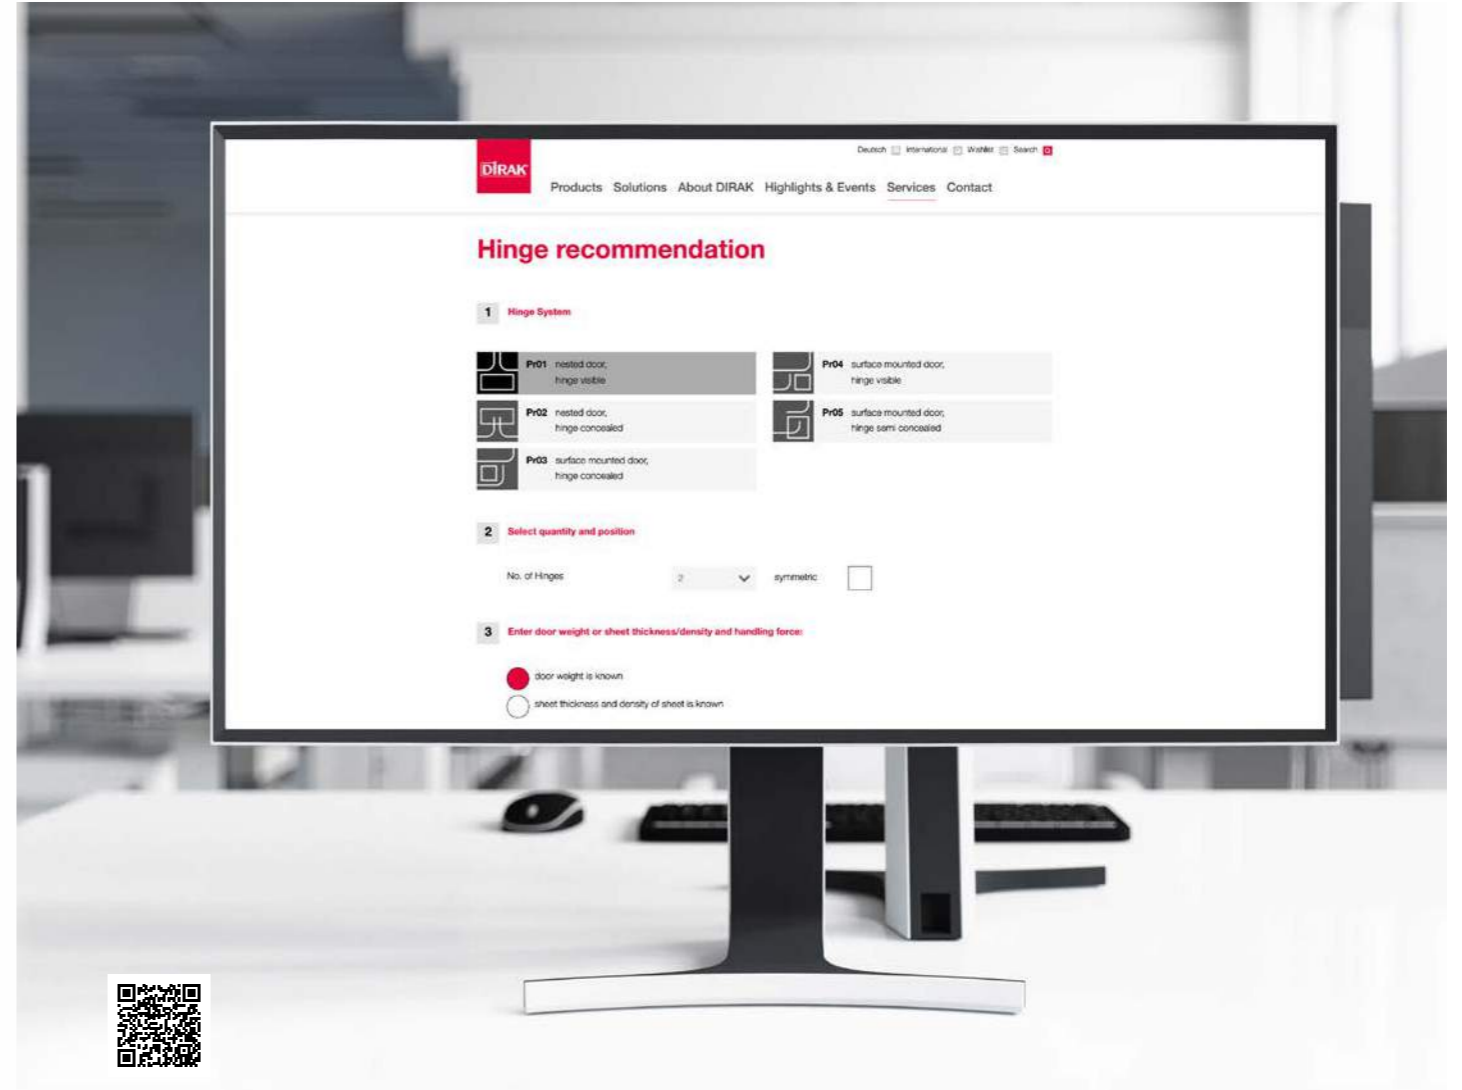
DIRAK

Deutsch International Wishlist Search

Products Solutions About DIRAK Highlights & Events Services Contact

Hinge recommendation

1 Hinge System

Pr01 nested door, hinge visible

Pr04 surface mounted door, hinge visible

Pr02 nested door, hinge concealed

Pr05 surface mounted door, hinge semi concealed

Pr03 surface mounted door, hinge concealed

2 Select quantity and position

No. of Hinges 2 symmetric

3 Enter door weight or sheet thickness/density and handling force:

door weight is known

sheet thickness and density of sheet is known